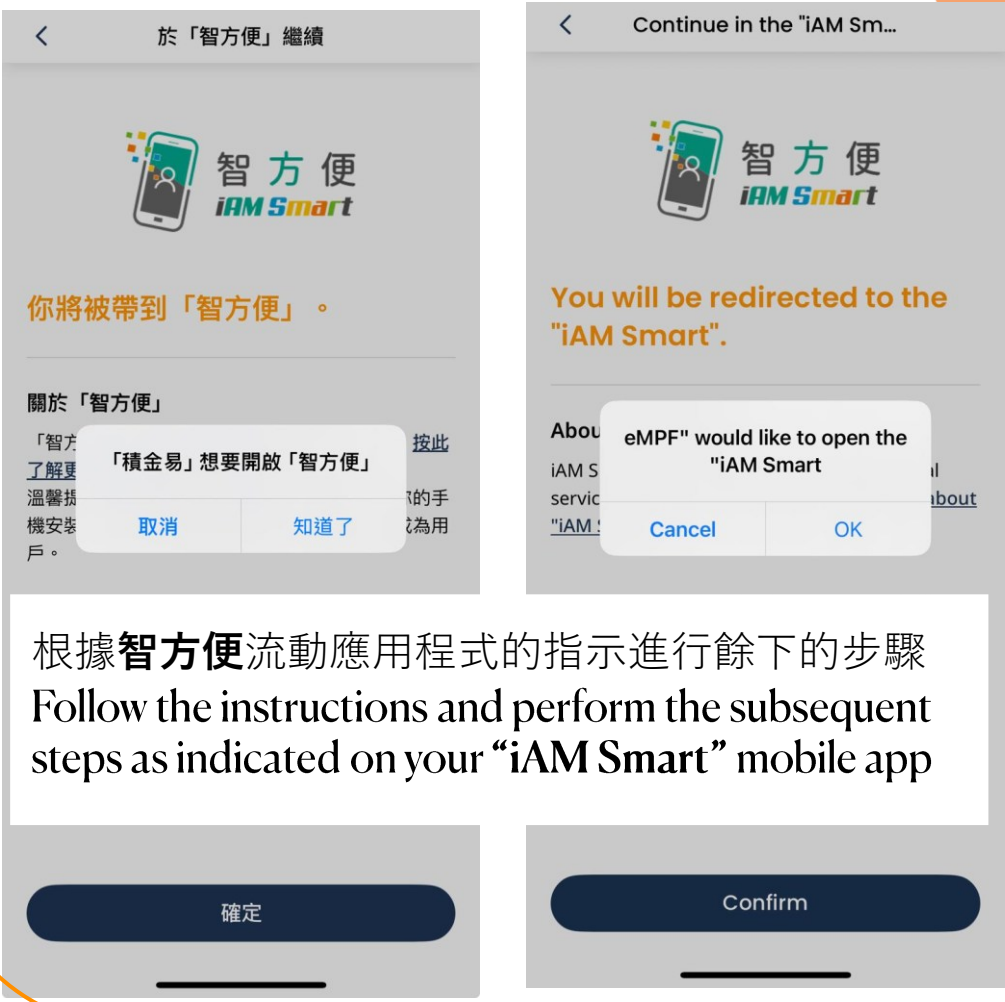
<

於「智方便」繼續

智方便
iAM Smart

你將被帶到「智方便」。

關於「智方便」

「智方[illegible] 按此 了解更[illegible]
溫馨提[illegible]的手
機安裝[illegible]為用
戶。

「積金易」想要開啟「智方便」

取消

知道了

確定

<

Continue in the "iAM Sm...

智方便
iAM Smart

You will be redirected to the "iAM Smart".

Abou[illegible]

iAM S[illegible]l
servic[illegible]about
"iAM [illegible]

eMPF" would like to open the "iAM Smart

Cancel

OK

Confirm

根據**智方便**流動應用程式的指示進行餘下的步驟
Follow the instructions and perform the subsequent steps as indicated on your "iAM Smart" mobile app